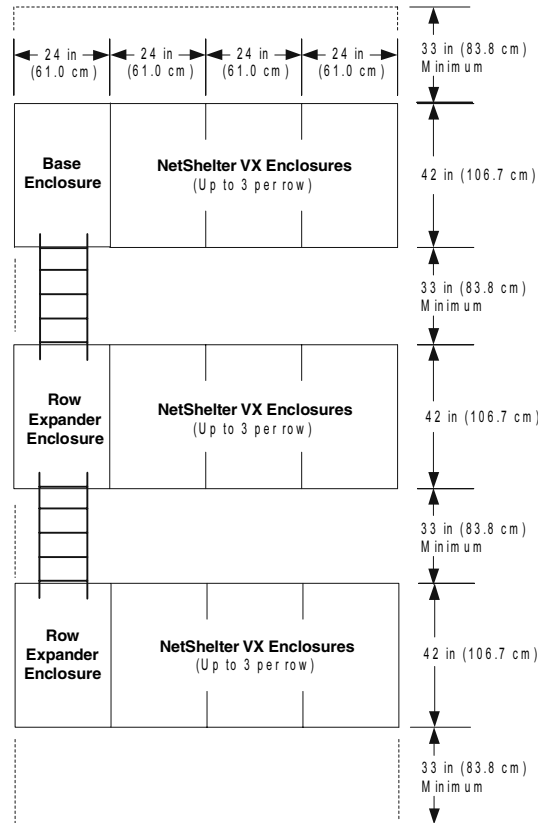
24 in (61.0 cm)
24 in (61.0 cm)
24 in (61.0 cm)
24 in (61.0 cm)
33 in (83.8 cm) Minimum

Base Enclosure
NetShelter VX Enclosures (Up to 3 per row)
42 in (106.7 cm)

33 in (83.8 cm) Minimum

Row Expander Enclosure
NetShelter VX Enclosures (Up to 3 per row)
42 in (106.7 cm)

33 in (83.8 cm) Minimum

Row Expander Enclosure
NetShelter VX Enclosures (Up to 3 per row)
42 in (106.7 cm)

33 in (83.8 cm) Minimum